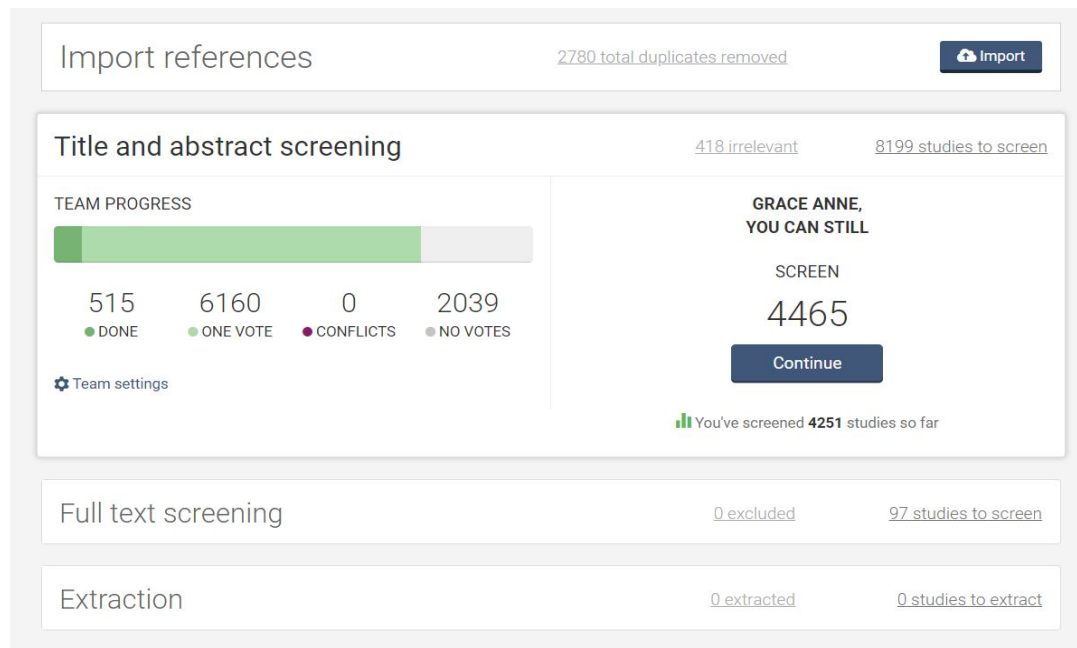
Import references

2780 total duplicates removed

Import

Title and abstract screening

418 irrelevant

8199 studies to screen

TEAM PROGRESS

515
DONE

6160
ONE VOTE

0
CONFLICTS

2039
NO VOTES

Team settings

GRACE ANNE,
YOU CAN STILL

SCREEN

4465

Continue

You've screened **4251** studies so far

Full text screening

0 excluded

97 studies to screen

Extraction

0 extracted

0 studies to extract